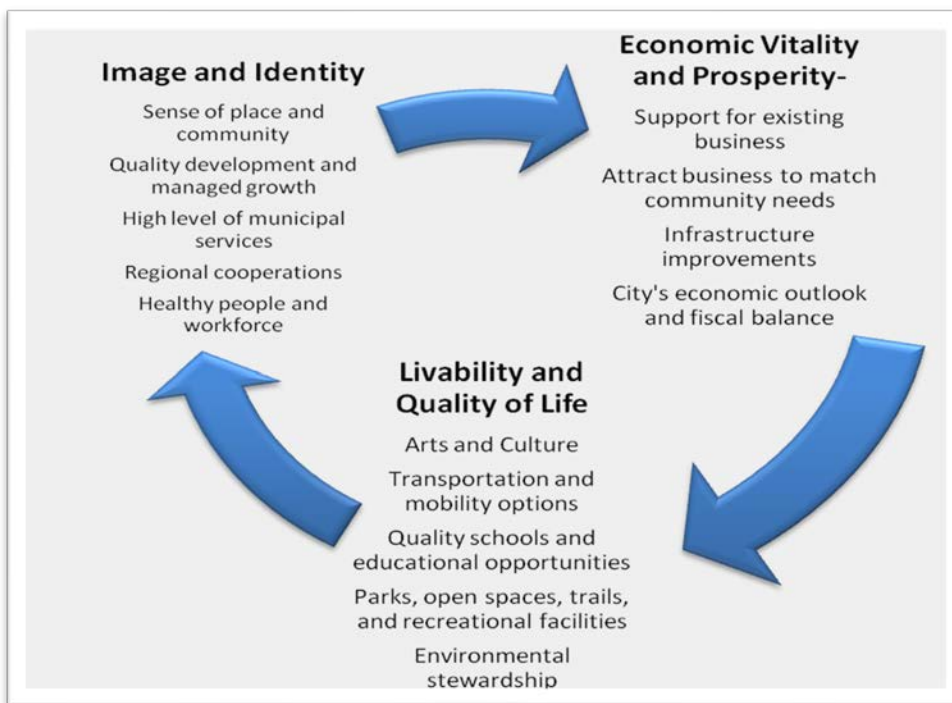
Image and Identity

Sense of place and community

Quality development and managed growth

High level of municipal services

Regional cooperations

Healthy people and workforce

Economic Vitality and Prosperity-

Support for existing business

Attract business to match community needs

Infrastructure improvements

City's economic outlook and fiscal balance

Livability and Quality of Life

Arts and Culture

Transportation and mobility options

Quality schools and educational opportunities

Parks, open spaces, trails, and recreational facilities

Environmental stewardship